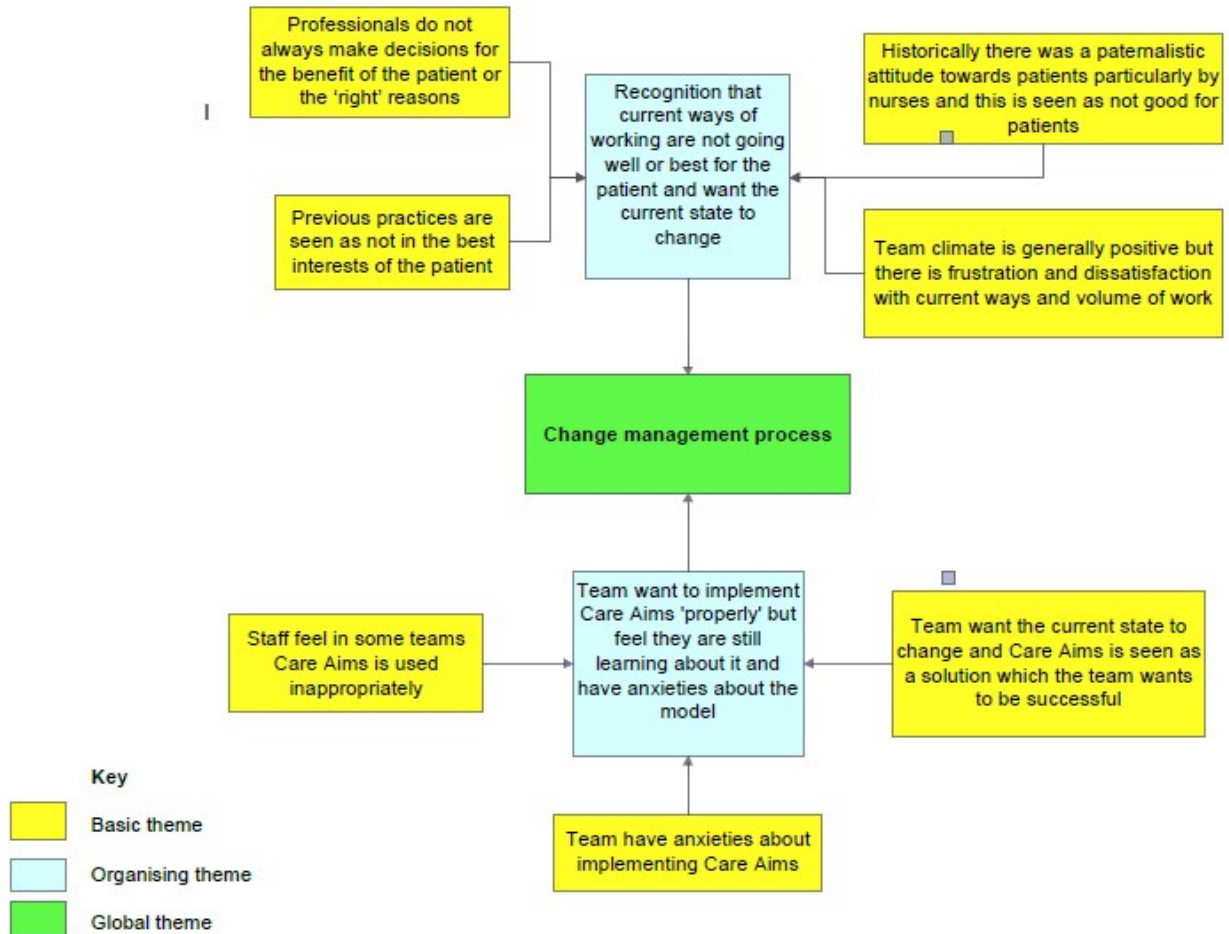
Professionals do not always make decisions for the benefit of the patient or the 'right' reasons

Previous practices are seen as not in the best interests of the patient

Recognition that current ways of working are not going well or best for the patient and want the current state to change

Historically there was a paternalistic attitude towards patients particularly by nurses and this is seen as not good for patients

Team climate is generally positive but there is frustration and dissatisfaction with current ways and volume of work

Change management process

Staff feel in some teams Care Aims is used inappropriately

Team want to implement Care Aims 'properly' but feel they are still learning about it and have anxieties about the model

Team want the current state to change and Care Aims is seen as a solution which the team wants to be successful

Team have anxieties about implementing Care Aims

Key

Basic theme

Organising theme

Global theme